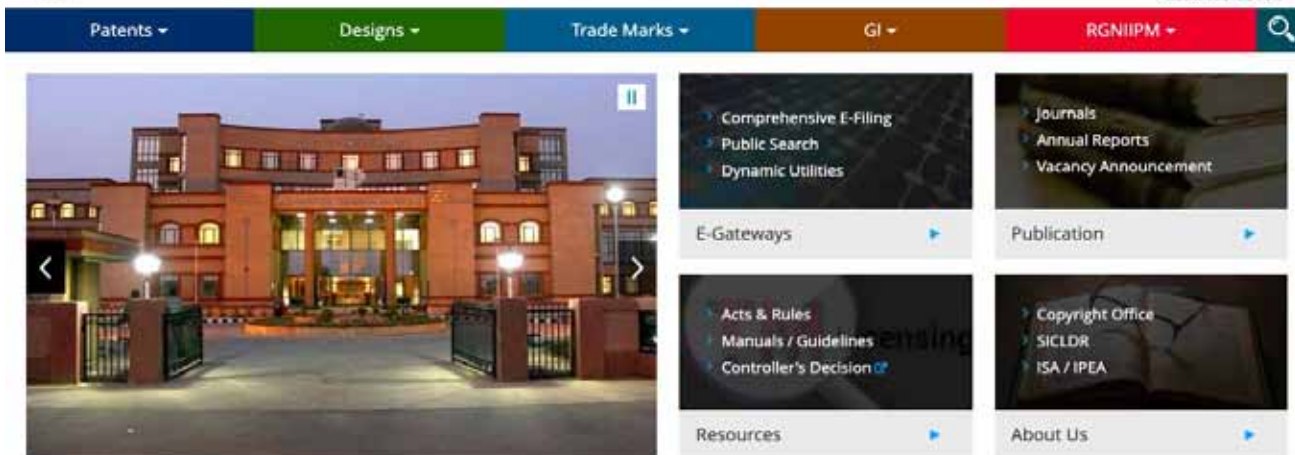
Patents ▾ Designs ▾ Trade Marks ▾ GI ▾ RGNIIPM ▾

Comprehensive E-Filing
Public Search
Dynamic Utilities

E-Gateways

Journals
Annual Reports
Vacancy Announcement

Publication

Acts & Rules
Manuals / Guidelines
Controller's Decision

Resources

Copyright Office
SICLDR
ISA / IPEA

About Us